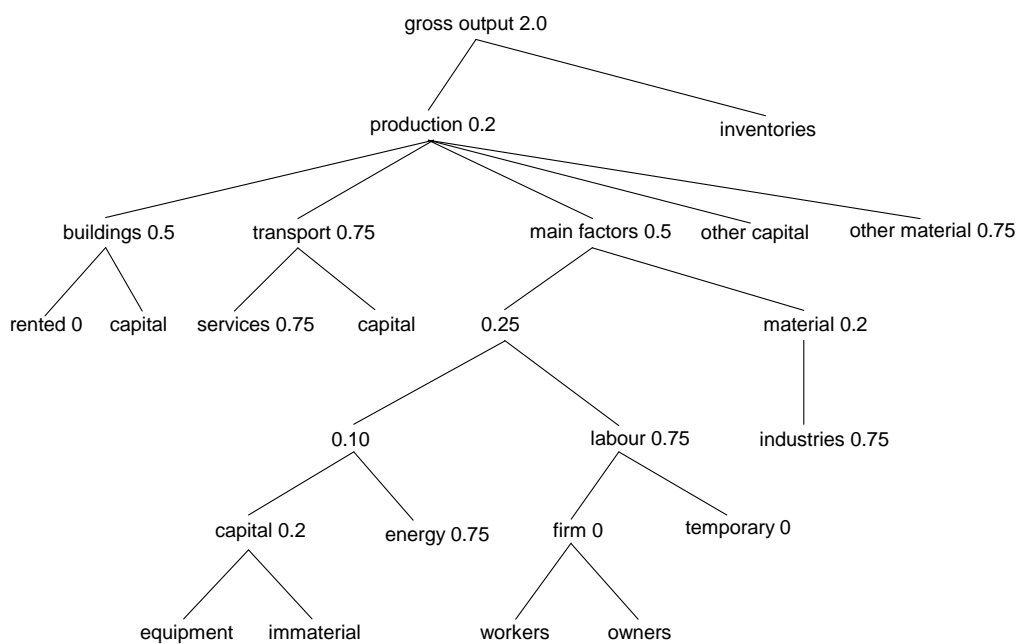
gross output 2.0

production 0.2

inventories

buildings 0.5

transport 0.75

main factors 0.5

other capital

other material 0.75

rented 0

capital

services 0.75

capital

0.25

material 0.2

0.10

labour 0.75

industries 0.75

capital 0.2

energy 0.75

firm 0

temporary 0

equipment

immaterial

workers

owners